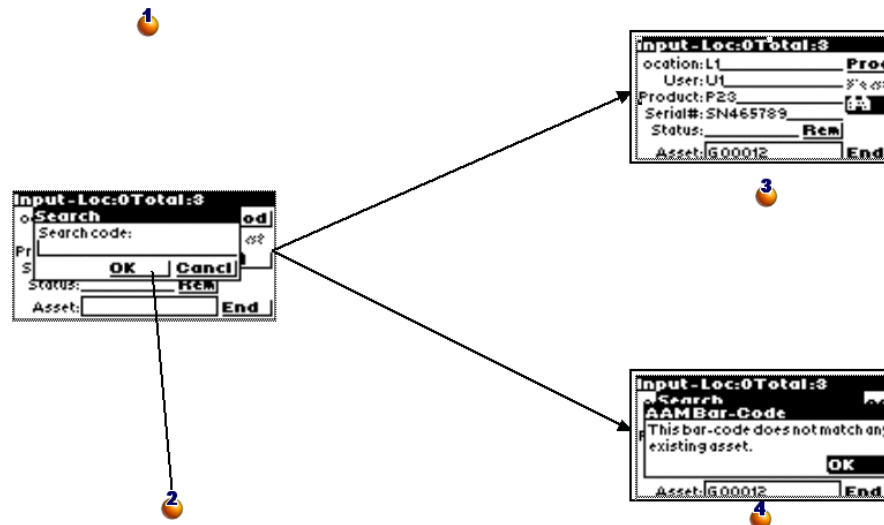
1

Input-Loc:0Total:3
o Search
Search code:
Pr
S
OK Cancl
Status: Rem
Asset: End

2

Input-Loc:0Total:3
ocation:L1 Proc
User:U1
Product:P23
Serial#:SN465789
Status: Rem
Asset: G00012 End

3

Input-Loc:0Total:3
Search
AAM Bar-Code
This bar-code does not match any existing asset.
OK
Asset: G00012 End

4